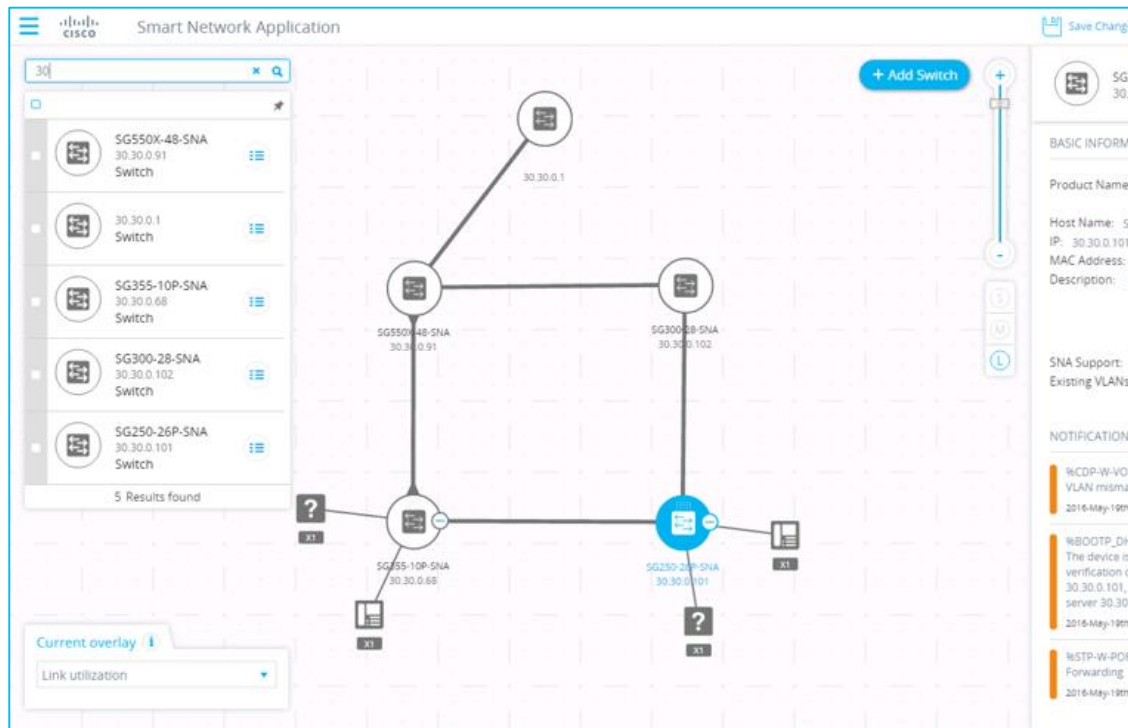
cisco Smart Network Application

Save Chang

30

SG550X-48-SNA
30.30.0.91
Switch

30.30.0.1
Switch

SG355-10P-SNA
30.30.0.68
Switch

SG300-28-SNA
30.30.0.102
Switch

SG250-26P-SNA
30.30.0.101
Switch

5 Results found

+ Add Switch

30.30.0.1

SG550X-48-SNA
30.30.0.91

SG300-28-SNA
30.30.0.102

SG355-10P-SNA
30.30.0.68

SG250-26P-SNA
30.30.0.101

X1

X1

X1

X1

S

M

L

Current overlay

Link utilization

SG
30.

BASIC INFORM

Product Name

Host Name: S
IP: 30.30.0.101
MAC Address:
Description:

SNA Support:
Existing VLANs

NOTIFICATION

%CDP-W-VO
VLAN misma
2016-May-19th

%BOOTP_DH
The device is
verification c
30.30.0.101,
server 30.30
2016-May-19th

%STP-W-POR
Forwarding
2016-May-19th